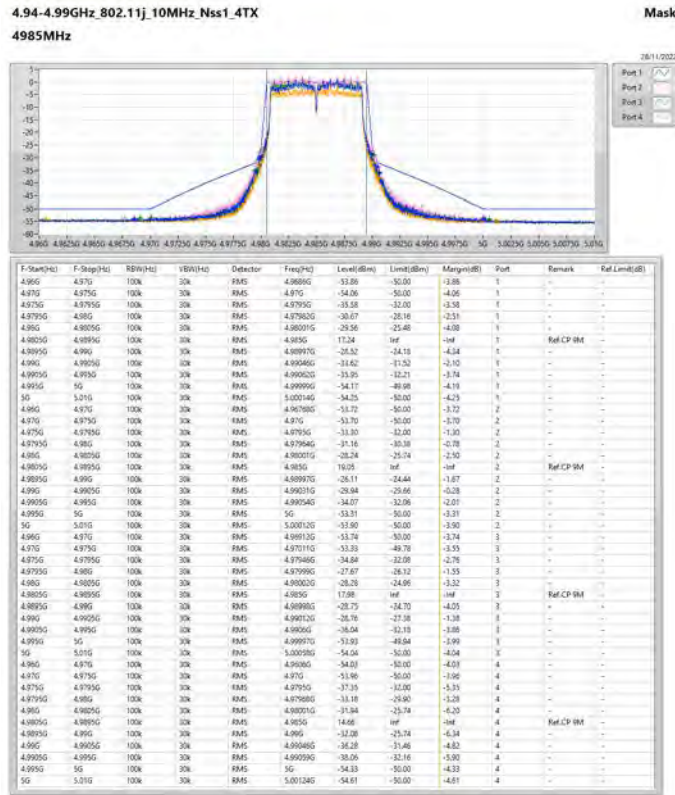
4.94-4.99GHz_802.11j_10MHz_Nss1_4TX

Mask

4985MHz

28/11/2022

Port 1
Port 2
Port 3
Port 4

5
0
-5
-10
-15
-20
-25
-30
-35
-40
-45
-50
-55
-60

4.96G 4.9625G 4.965G 4.9675G 4.97G 4.9725G 4.975G 4.9775G 4.98G 4.9825G 4.985G 4.9875G 4.99G 4.9925G 4.995G 4.9975G 5G 5.0025G 5.005G 5.0075G 5.01G

| F-Start(Hz) | F-Stop(Hz) | RBW(Hz) | VBW(Hz) | Detector | Freq(Hz) | Level(dBm) | Limit(dBm) | Margin(dB) | Port | Remark | Ref.Limit(dB) |
|---|---|---|---|---|---|---|---|---|---|---|---|
| 4.96G | 4.97G | 100k | 30k | RMS | 4.9686G | -53.86 | -50.00 | -3.86 | 1 | - | - |
| 4.97G | 4.975G | 100k | 30k | RMS | 4.97G | -54.06 | -50.00 | -4.06 | 1 | - | - |
| 4.975G | 4.9795G | 100k | 30k | RMS | 4.9795G | -35.58 | -32.00 | -3.58 | 1 | - | - |
| 4.9795G | 4.98G | 100k | 30k | RMS | 4.97982G | -30.67 | -28.16 | -2.51 | 1 | - | - |
| 4.98G | 4.9805G | 100k | 30k | RMS | 4.98001G | -29.56 | -25.48 | -4.08 | 1 | - | - |
| 4.9805G | 4.9895G | 100k | 30k | RMS | 4.985G | 17.24 | Inf | -Inf | 1 | Ref.CP 9M | - |
| 4.9895G | 4.99G | 100k | 30k | RMS | 4.98997G | -28.52 | -24.18 | -4.34 | 1 | - | - |
| 4.99G | 4.9905G | 100k | 30k | RMS | 4.99046G | -33.62 | -31.52 | -2.10 | 1 | - | - |
| 4.9905G | 4.995G | 100k | 30k | RMS | 4.99062G | -35.95 | -32.21 | -3.74 | 1 | - | - |
| 4.995G | 5G | 100k | 30k | RMS | 4.99999G | -54.17 | -49.98 | -4.19 | 1 | - | - |
| 5G | 5.01G | 100k | 30k | RMS | 5.00014G | -54.25 | -50.00 | -4.25 | 1 | - | - |
| 4.96G | 4.97G | 100k | 30k | RMS | 4.96768G | -53.72 | -50.00 | -3.72 | 2 | - | - |
| 4.97G | 4.975G | 100k | 30k | RMS | 4.97G | -53.70 | -50.00 | -3.70 | 2 | - | - |
| 4.975G | 4.9795G | 100k | 30k | RMS | 4.9795G | -33.30 | -32.00 | -1.30 | 2 | - | - |
| 4.9795G | 4.98G | 100k | 30k | RMS | 4.97954G | -31.16 | -30.38 | -0.78 | 2 | - | - |
| 4.98G | 4.9805G | 100k | 30k | RMS | 4.98001G | -28.24 | -25.74 | -2.50 | 2 | - | - |
| 4.9805G | 4.9895G | 100k | 30k | RMS | 4.985G | 19.05 | Inf | -Inf | 2 | Ref.CP 9M | - |
| 4.9895G | 4.99G | 100k | 30k | RMS | 4.98997G | -26.11 | -24.44 | -1.67 | 2 | - | - |
| 4.99G | 4.9905G | 100k | 30k | RMS | 4.99031G | -29.94 | -29.66 | -0.28 | 2 | - | - |
| 4.9905G | 4.995G | 100k | 30k | RMS | 4.99054G | -34.07 | -32.06 | -2.01 | 2 | - | - |
| 4.995G | 5G | 100k | 30k | RMS | 5G | -53.31 | -50.00 | -3.31 | 2 | - | - |
| 5G | 5.01G | 100k | 30k | RMS | 5.00012G | -53.90 | -50.00 | -3.90 | 2 | - | - |
| 4.96G | 4.97G | 100k | 30k | RMS | 4.96912G | -53.74 | -50.00 | -3.74 | 3 | - | - |
| 4.97G | 4.975G | 100k | 30k | RMS | 4.97011G | -53.33 | -49.78 | -3.55 | 3 | - | - |
| 4.975G | 4.9795G | 100k | 30k | RMS | 4.97946G | -34.84 | -32.08 | -2.76 | 3 | - | - |
| 4.9795G | 4.98G | 100k | 30k | RMS | 4.97999G | -27.67 | -26.12 | -1.55 | 3 | - | - |
| 4.98G | 4.9805G | 100k | 30k | RMS | 4.98002G | -28.28 | -24.96 | -3.32 | 3 | - | - |
| 4.9805G | 4.9895G | 100k | 30k | RMS | 4.985G | 17.98 | Inf | -Inf | 3 | Ref.CP 9M | - |
| 4.9895G | 4.99G | 100k | 30k | RMS | 4.98998G | -28.75 | -24.70 | -4.05 | 3 | - | - |
| 4.99G | 4.9905G | 100k | 30k | RMS | 4.99012G | -28.76 | -27.38 | -1.38 | 3 | - | - |
| 4.9905G | 4.995G | 100k | 30k | RMS | 4.9906G | -36.04 | -32.18 | -3.86 | 3 | - | - |
| 4.995G | 5G | 100k | 30k | RMS | 4.99997G | -53.93 | -49.94 | -3.99 | 3 | - | - |
| 5G | 5.01G | 100k | 30k | RMS | 5.00059G | -54.04 | -50.00 | -4.04 | 3 | - | - |
| 4.96G | 4.97G | 100k | 30k | RMS | 4.9686G | -54.03 | -50.00 | -4.03 | 4 | - | - |
| 4.97G | 4.975G | 100k | 30k | RMS | 4.97G | -53.96 | -50.00 | -3.96 | 4 | - | - |
| 4.975G | 4.9795G | 100k | 30k | RMS | 4.9795G | -37.35 | -32.00 | -5.35 | 4 | - | - |
| 4.9795G | 4.98G | 100k | 30k | RMS | 4.97988G | -33.18 | -29.90 | -3.28 | 4 | - | - |
| 4.98G | 4.9805G | 100k | 30k | RMS | 4.98001G | -31.94 | -25.74 | -6.20 | 4 | - | - |
| 4.9805G | 4.9895G | 100k | 30k | RMS | 4.985G | 14.66 | Inf | -Inf | 4 | Ref.CP 9M | - |
| 4.9895G | 4.99G | 100k | 30k | RMS | 4.99G | -32.08 | -25.74 | -6.34 | 4 | - | - |
| 4.99G | 4.9905G | 100k | 30k | RMS | 4.99046G | -36.28 | -31.46 | -4.82 | 4 | - | - |
| 4.9905G | 4.995G | 100k | 30k | RMS | 4.99059G | -38.06 | -32.16 | -5.90 | 4 | - | - |
| 4.995G | 5G | 100k | 30k | RMS | 5G | -54.33 | -50.00 | -4.33 | 4 | - | - |
| 5G | 5.01G | 100k | 30k | RMS | 5.00124G | -54.61 | -50.00 | -4.61 | 4 | - | - |